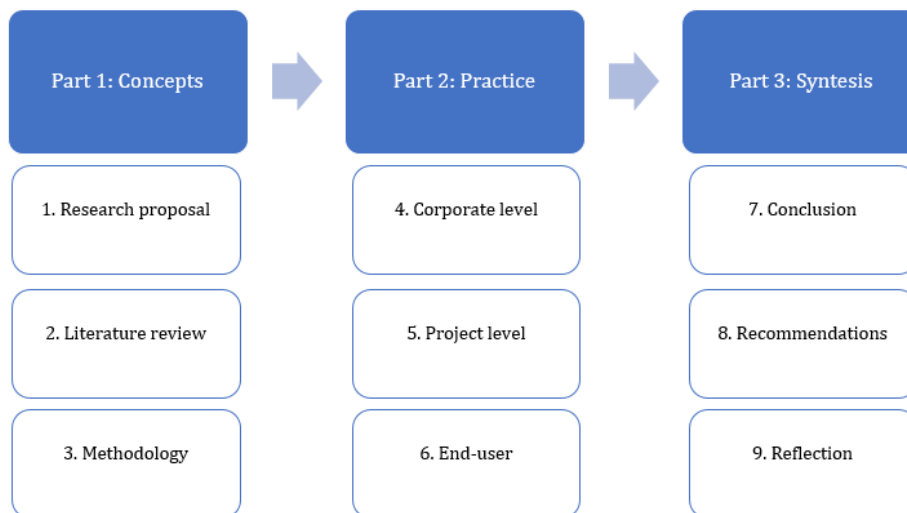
Part 1: Concepts

1. Research proposal

2. Literature review

3. Methodology

Part 2: Practice

4. Corporate level

5. Project level

6. End-user

Part 3: Syntesis

7. Conclusion

8. Recommendations

9. Reflection